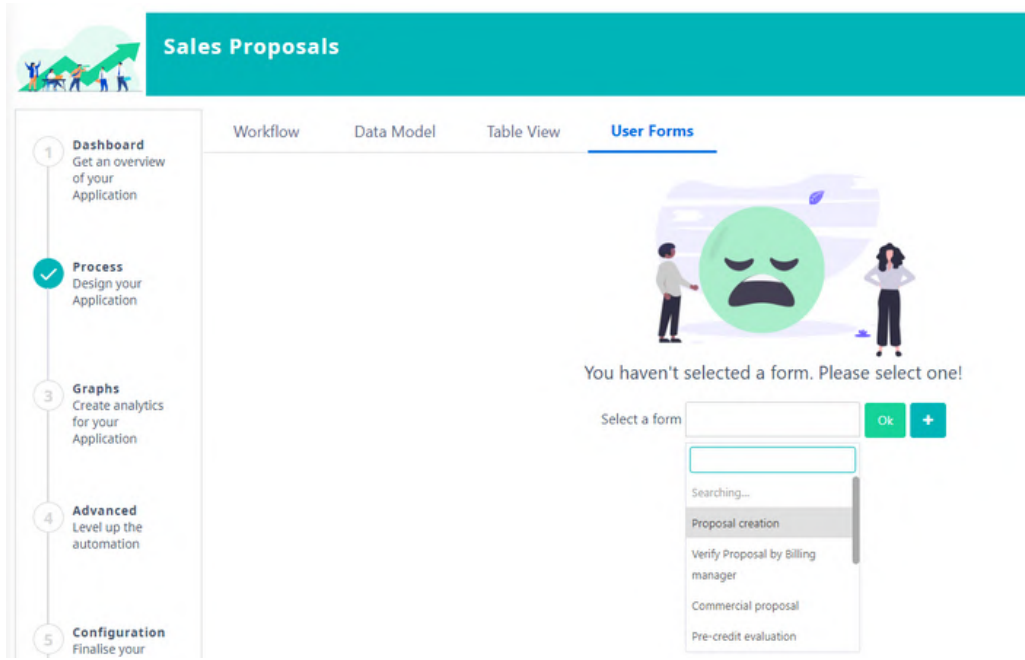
Sales Proposals

1 Dashboard
Get an overview of your Application

Process
Design your Application

3 Graphs
Create analytics for your Application

4 Advanced
Level up the automation

5 Configuration
Finalise your

Workflow Data Model Table View User Forms

You haven't selected a form. Please select one!

Select a form Ok +

Searching...
Proposal creation
Verify Proposal by Billing manager
Commercial proposal
Pre-credit evaluation